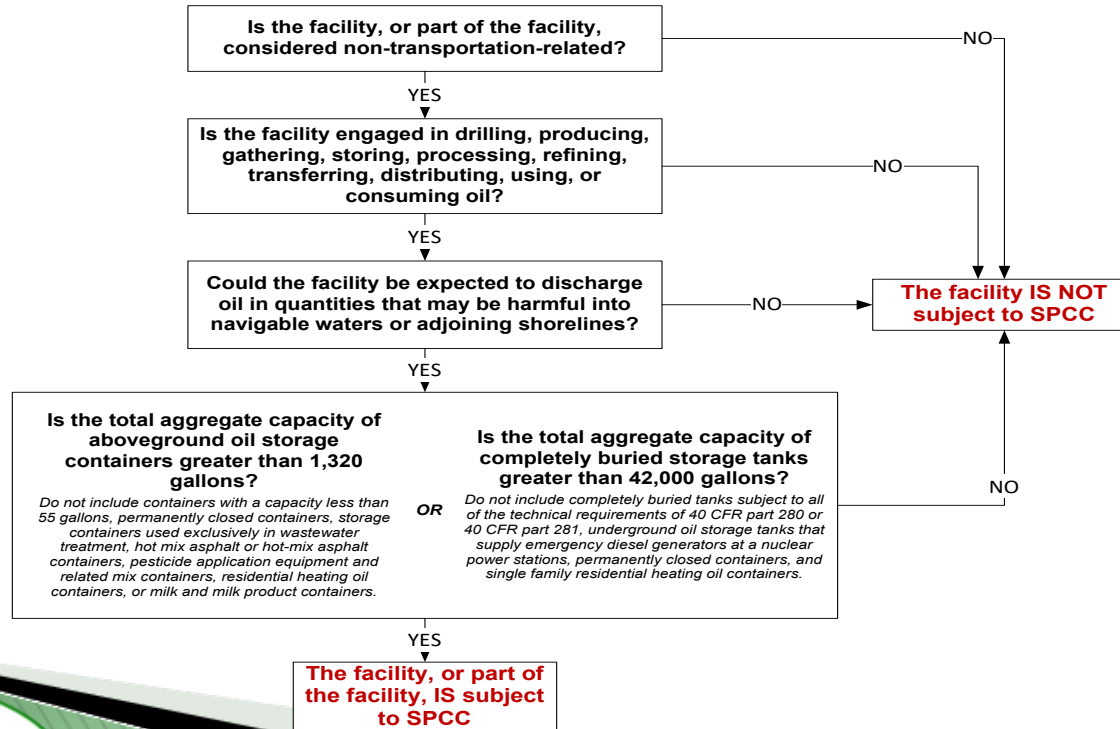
Is the facility, or part of the facility, considered non-transportation-related?

NO

YES

Is the facility engaged in drilling, producing, gathering, storing, processing, refining, transferring, distributing, using, or consuming oil?

NO

YES

Could the facility be expected to discharge oil in quantities that may be harmful into navigable waters or adjoining shorelines?

NO

The facility IS NOT subject to SPCC

YES

Is the total aggregate capacity of aboveground oil storage containers greater than 1,320 gallons?

*Do not include containers with a capacity less than 55 gallons, permanently closed containers, storage containers used exclusively in wastewater treatment, hot mix asphalt or hot-mix asphalt containers, pesticide application equipment and related mix containers, residential heating oil containers, or milk and milk product containers.*

*OR*

Is the total aggregate capacity of completely buried storage tanks greater than 42,000 gallons?

*Do not include completely buried tanks subject to all of the technical requirements of 40 CFR part 280 or 40 CFR part 281, underground oil storage tanks that supply emergency diesel generators at a nuclear power stations, permanently closed containers, and single family residential heating oil containers.*

NO

YES

The facility, or part of the facility, IS subject to SPCC